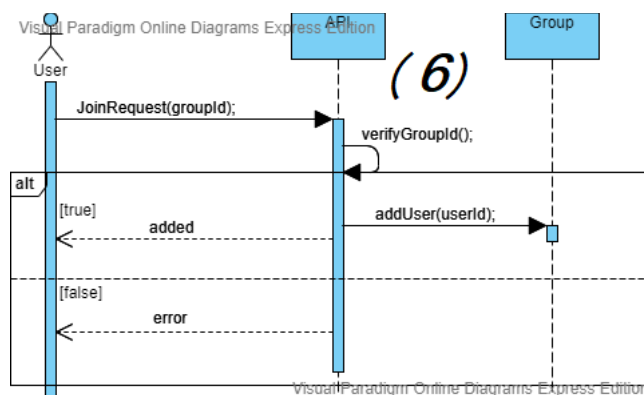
Visual Paradigm Online Diagrams Express Edition

User

API

Group

(6)

JoinRequest(groupId);

verifyGroupId();

alt

[true]

added

addUser(userId);

[false]

error

Visual Paradigm Online Diagrams Express Edition